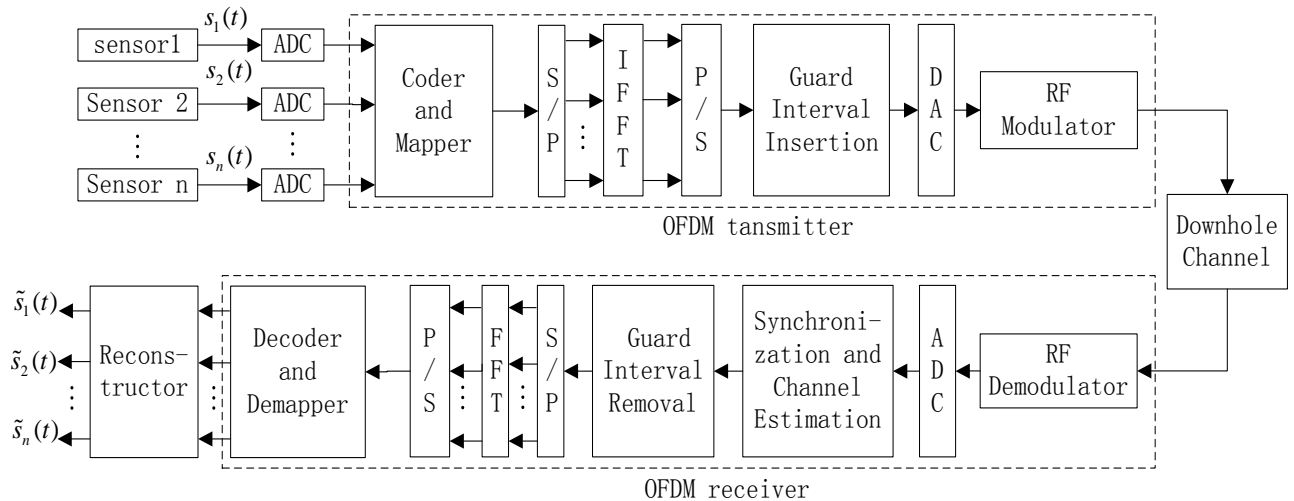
sensor1
$s_1(t)$
ADC
Sensor 2
$s_2(t)$
ADC
⋮
⋮
Sensor n
$s_n(t)$
ADC
Coder and Mapper
S / P
⋮
I F F T
P / S
Guard Interval Insertion
D A C
RF Modulator
OFDM tansmitter
Downhole Channel
$\tilde{s}_1(t)$
$\tilde{s}_2(t)$
⋮
$\tilde{s}_n(t)$
Reconstructor
⋮
Decoder and Demapper
P / S
⋮
F F T
⋮
S / P
Guard Interval Removal
Synchronization and Channel Estimation
A D C
RF Demodulator
OFDM receiver